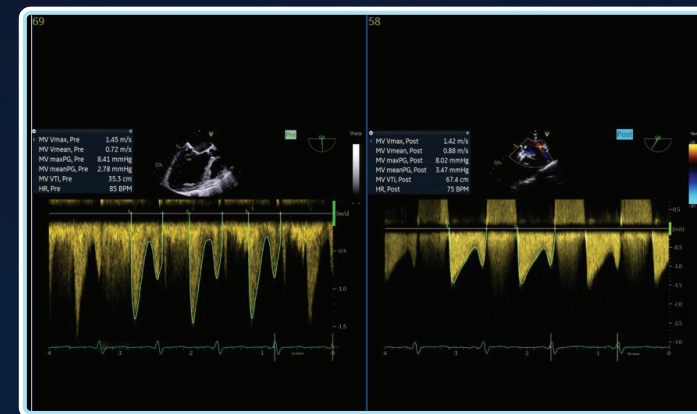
69

MV Vmax, Pre 1.45 m/s
MV Vmean, Pre 0.72 m/s
MV maxPG, Pre 8.41 mmHg
MV meanPG, Pre 2.78 mmHg
MV VTI, Pre 35.3 cm
HR, Pre 85 BPM

Pre

[m/s]
-0.5
-1.0
-1.5
-4
-3
-2
-1
0

58

MV Vmax, Post 1.42 m/s
MV Vmean, Post 0.88 m/s
MV maxPG, Post 8.02 mmHg
MV meanPG, Post 3.47 mmHg
MV VTI, Post 67.4 cm
HR, Post 75 BPM

Post

0.5
-0.5
-1.0
-1.5
-2.0
-2.5
-3.0
-4
-3
-2
-1
0